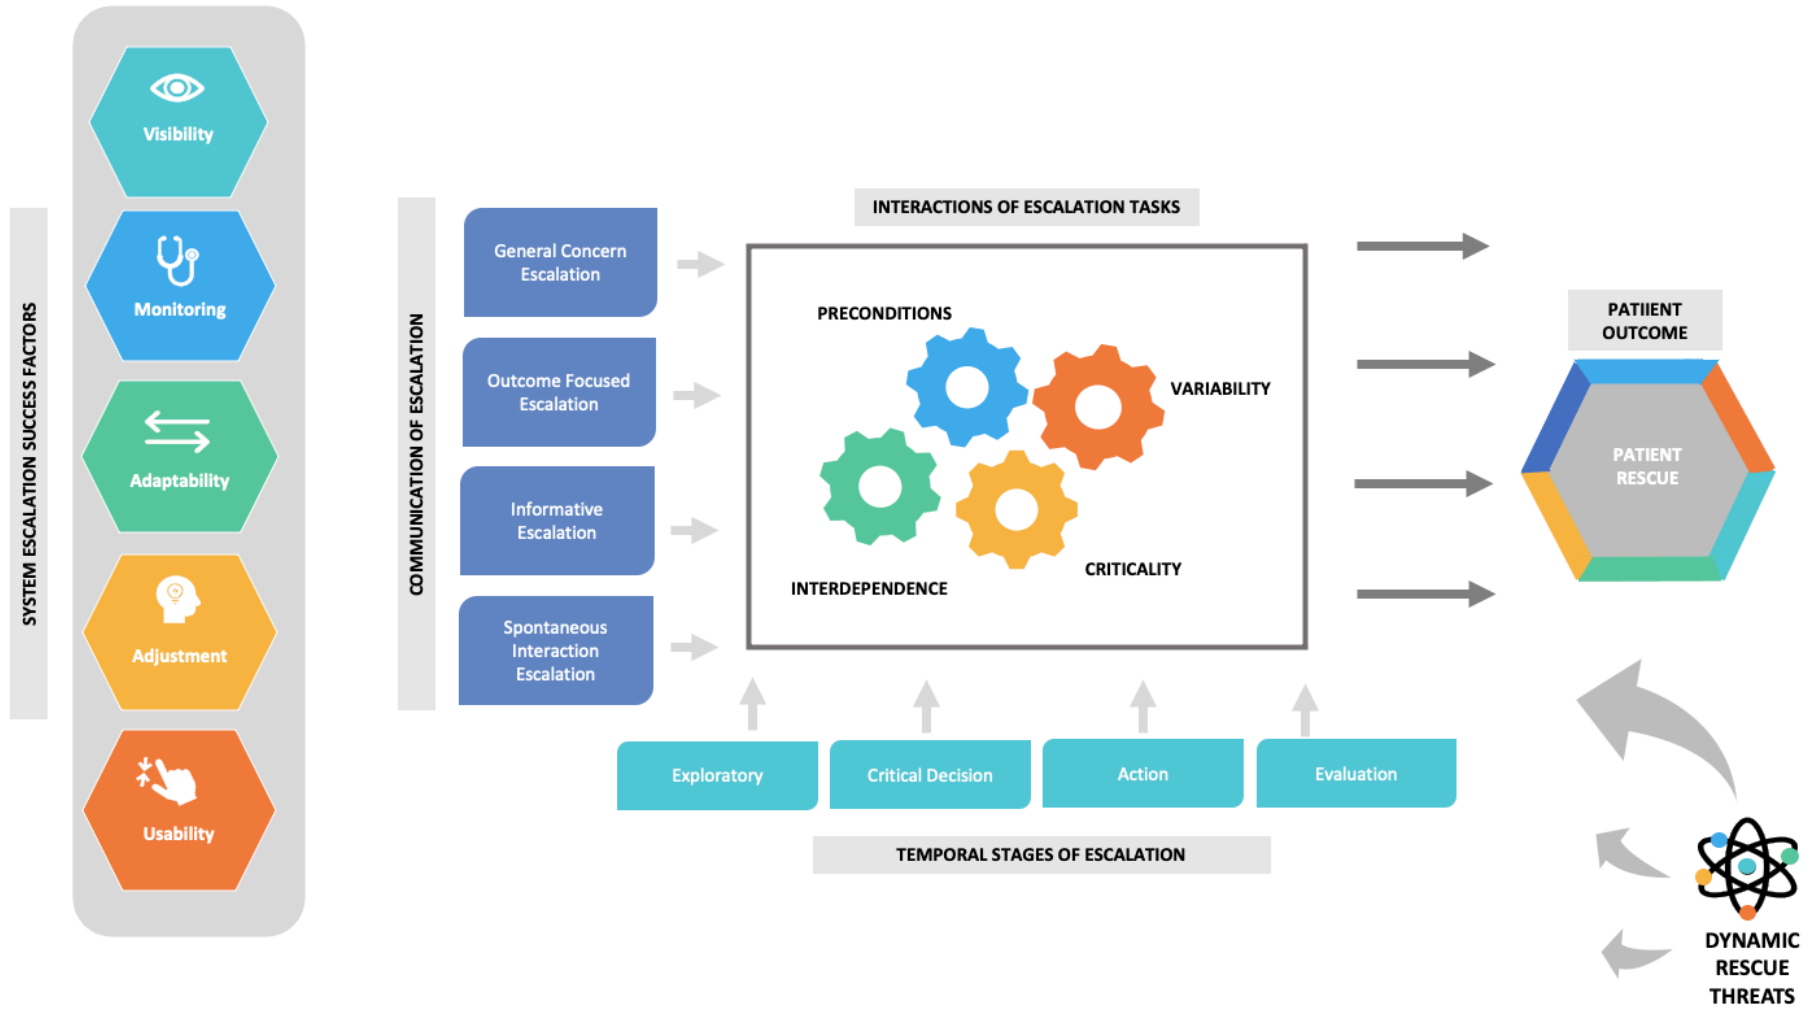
SYSTEM ESCALATION SUCCESS FACTORS

Visibility

Monitoring

Adaptability

Adjustment

Usability

COMMUNICATION OF ESCALATION

General Concern Escalation

Outcome Focused Escalation

Informative Escalation

Spontaneous Interaction Escalation

INTERACTIONS OF ESCALATION TASKS

PRECONDITIONS

VARIABILITY

CRITICALITY

INTERDEPENDENCE

Exploratory

Critical Decision

Action

Evaluation

TEMPORAL STAGES OF ESCALATION

PATIIENT OUTCOME

PATIENT RESCUE

DYNAMIC RESCUE THREATS